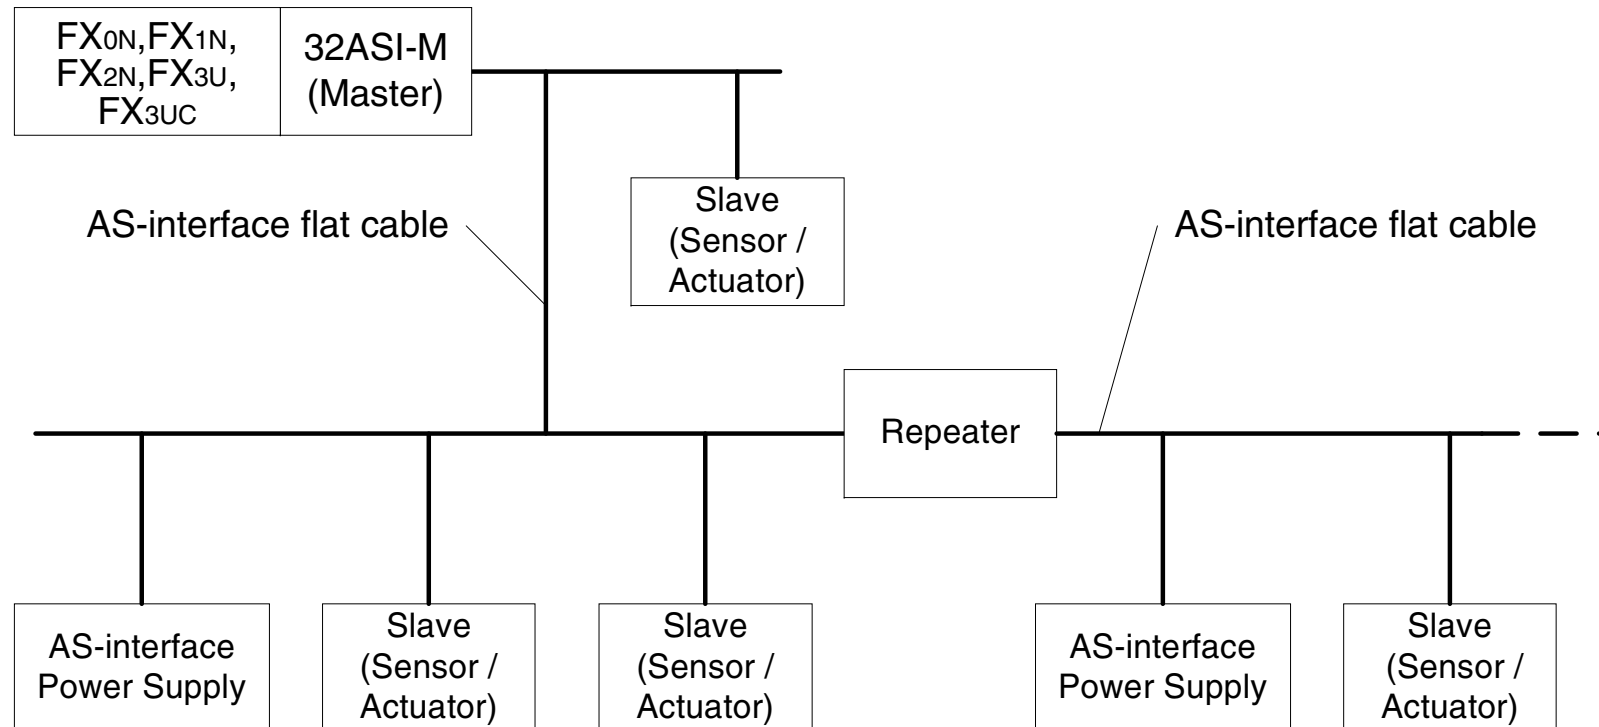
FX$_{0N}$,FX$_{1N}$, FX$_{2N}$,FX$_{3U}$, FX$_{3UC}$

32ASI-M (Master)

Slave (Sensor / Actuator)

AS-interface flat cable

AS-interface flat cable

Repeater

AS-interface Power Supply

Slave (Sensor / Actuator)

Slave (Sensor / Actuator)

AS-interface Power Supply

Slave (Sensor / Actuator)